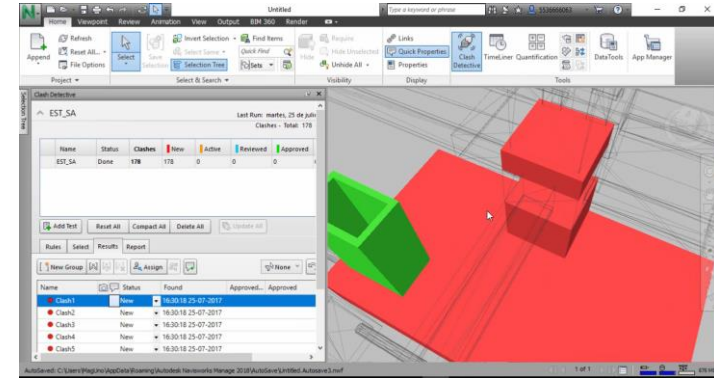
Untitled
Type a keyword or phrase
Home Viewpoint Review Animation View Output BIM 360 Render
Append
Refresh
Reset All...
File Options
Project
Select
Save Selection
Invert Selection
Select Same
Selection Tree
Quick Find
Sets
Select & Search
Hide
Require
Hide Unselected
Unhide All
Visibility
Links
Quick Properties
Properties
Display
Clash Detective
TimeLiner
Quantification
DataTools
App Manager
Tools
Clash Detective
EST_SA
Last Run: martes, 25 de julio
Clashes - Total: 178

| Name | Status | Clashes | New | Active | Reviewed | Approved |
|---|---|---|---|---|---|---|
| EST_SA | Done | 178 | 178 | 0 | 0 | 0 |

Add Test
Reset All
Compact All
Delete All
Update All
Rules Select Results Report
New Group
Assign
None

| Name | Status | Found | Approved... | Approved |
|---|---|---|---|---|
| Clash1 | New | 16:30:18 25-07-2017 | | |
| Clash2 | New | 16:30:18 25-07-2017 | | |
| Clash3 | New | 16:30:18 25-07-2017 | | |
| Clash4 | New | 16:30:18 25-07-2017 | | |
| Clash5 | New | 16:30:18 25-07-2017 | | |

AutoSaved: C:\Users\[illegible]\AppData\Roaming\Autodesk Navisworks Manage 2018\AutoSave\Untitled.Autosave3.nwf
1 of 1